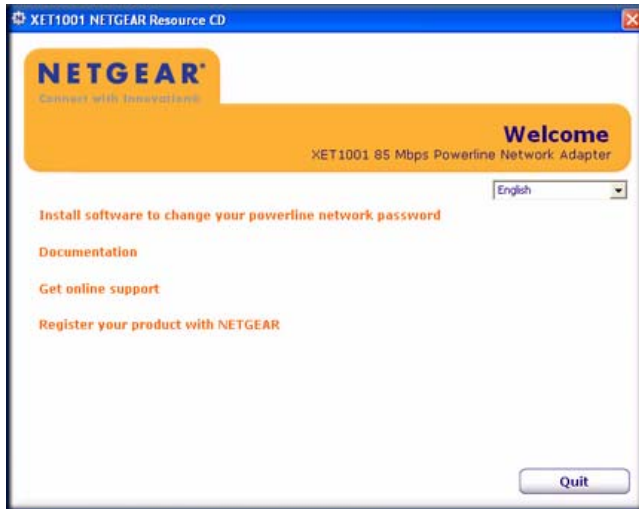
XET1001 NETGEAR Resource CD

NETGEAR®
Connect with Innovation™

Welcome
XET1001 85 Mbps Powerline Network Adapter

English

Install software to change your powerline network password

Documentation

Get online support

Register your product with NETGEAR

Quit